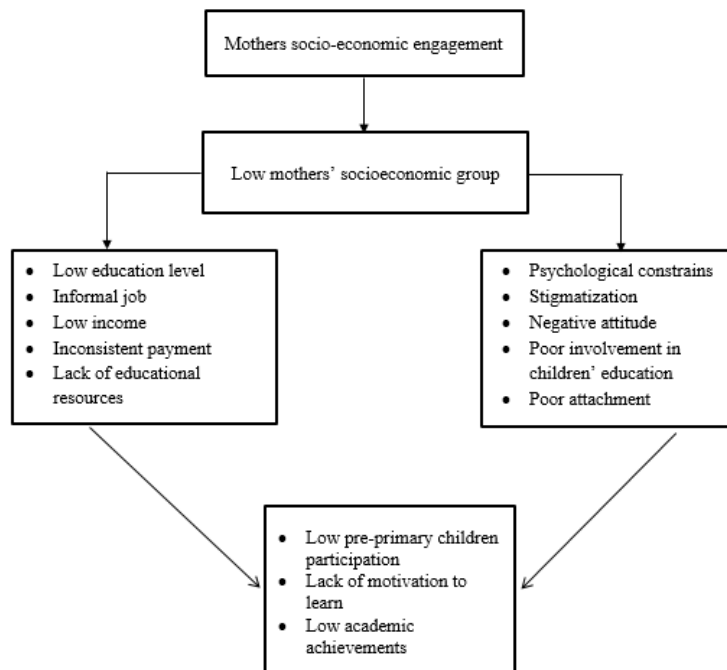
Mothers socio-economic engagement

Low mothers' socioeconomic group

- Low education level
- Informal job
- Low income
- Inconsistent payment
- Lack of educational resources

- Psychological constrains
- Stigmatization
- Negative attitude
- Poor involvement in children' education
- Poor attachment

- Low pre-primary children participation
- Lack of motivation to learn
- Low academic achievements